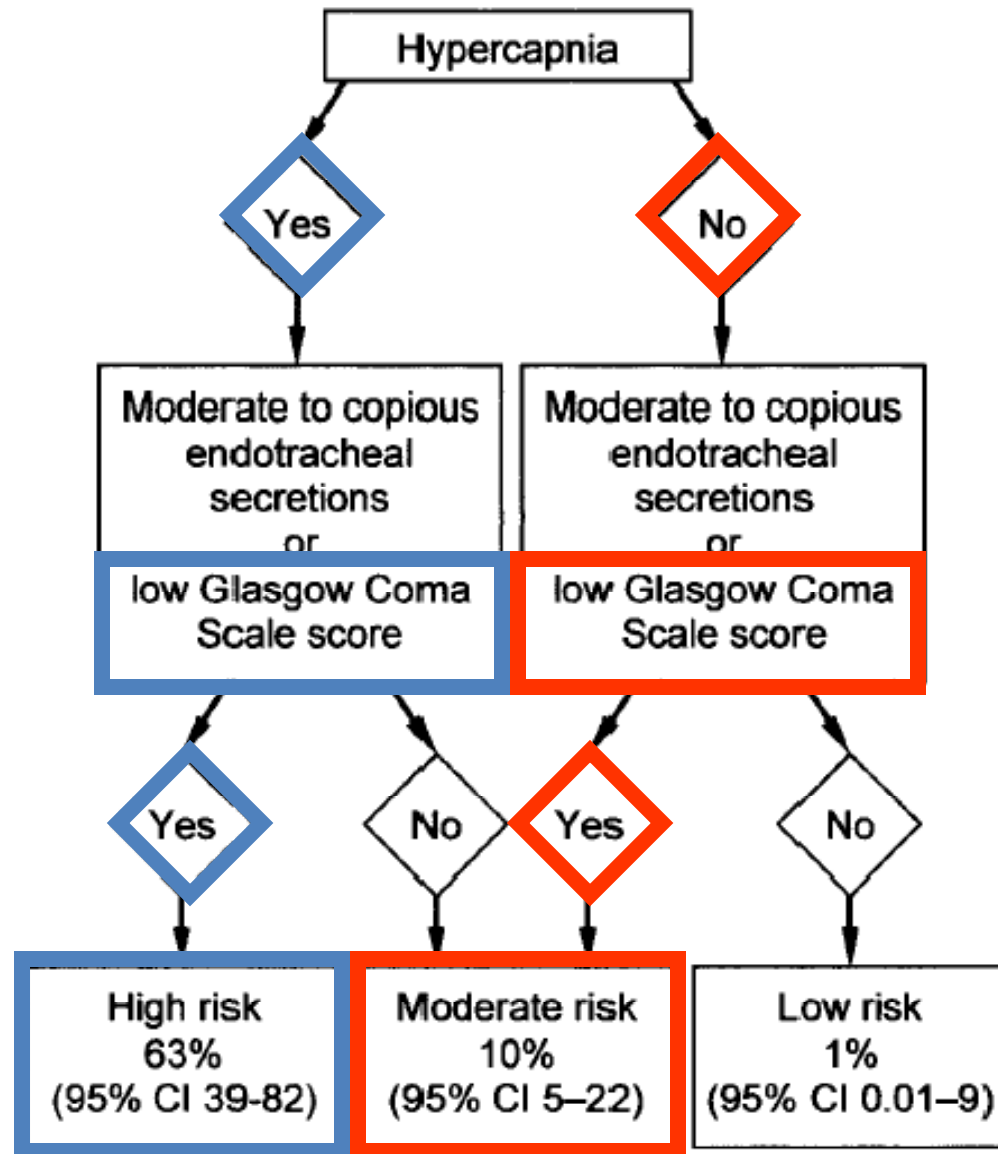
Hypercapnia

Yes

No

Moderate to copious endotracheal secretions or low Glasgow Coma Scale score

Moderate to copious endotracheal secretions or low Glasgow Coma Scale score

Yes

No

Yes

No

High risk
63%
(95% CI 39-82)

Moderate risk
10%
(95% CI 5–22)

Low risk
1%
(95% CI 0.01–9)